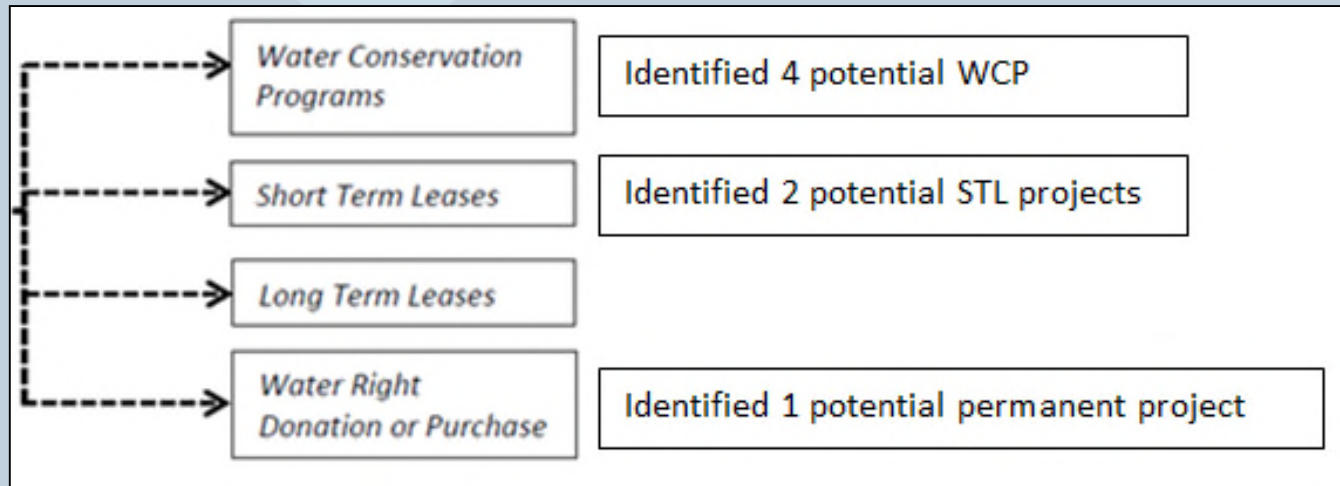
Water Conservation Programs

Identified 4 potential WCP

Short Term Leases

Identified 2 potential STL projects

Long Term Leases

Water Right Donation or Purchase

Identified 1 potential permanent project